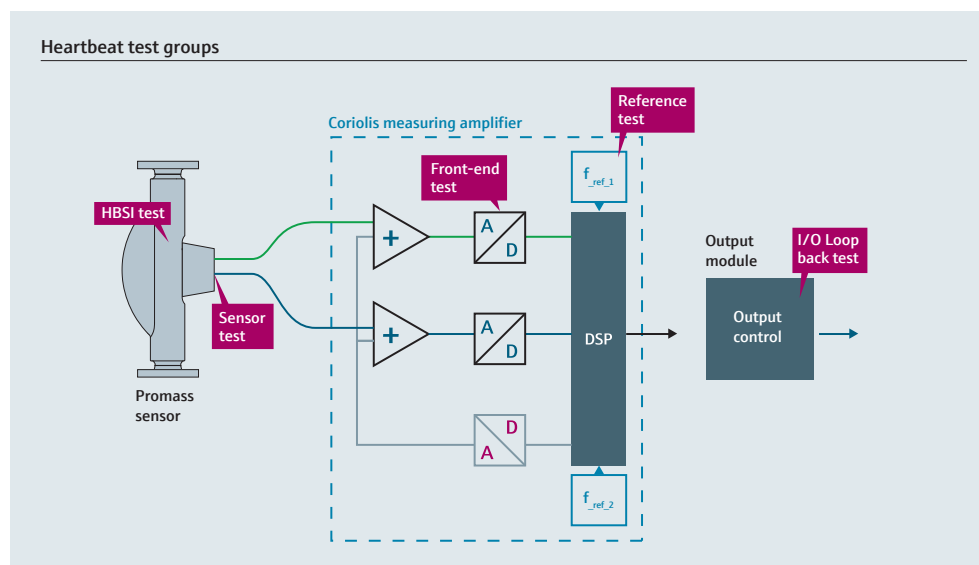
Heartbeat test groups

Coriolis measuring amplifier

Reference test

Front-end test

HBSI test

Sensor test

Promass sensor

$f_{ref\_1}$

+

A

D

+

A

D

D

A

DSP

$f_{ref\_2}$

Output module

I/O Loop back test

Output control